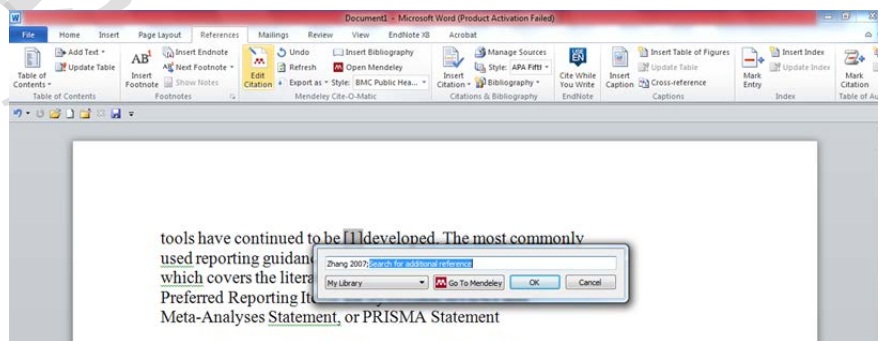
Document1 - Microsoft Word (Product Activation Failed)

File Home Insert Page Layout References Mailings Review View EndNote X8 Acrobat

Table of Contents
Add Text
Update Table
Table of Contents

AB¹ Insert Footnote
Insert Endnote
Next Footnote
Show Notes
Footnotes

Edit Citation
Undo
Refresh
Export as
Insert Bibliography
Open Mendeley
Style: BMC Public Hea...
Mendeley Cite-O-Matic

Insert Citation
Manage Sources
Style: APA Fifth
Bibliography
Citations & Bibliography

Cite While You Write
EndNote

Insert Caption
Insert Table of Figures
Update Table
Cross-reference
Captions

Mark Entry
Insert Index
Update Index
Index

Mark Citation
Table of Au

tools have continued to be [1] developed. The most commonly used reporting guidanc which covers the litera Preferred Reporting It Meta-Analyses Statement, or PRISMA Statement

Zhang 2007; Search for additional reference
My Library
Go To Mendeley
OK
Cancel